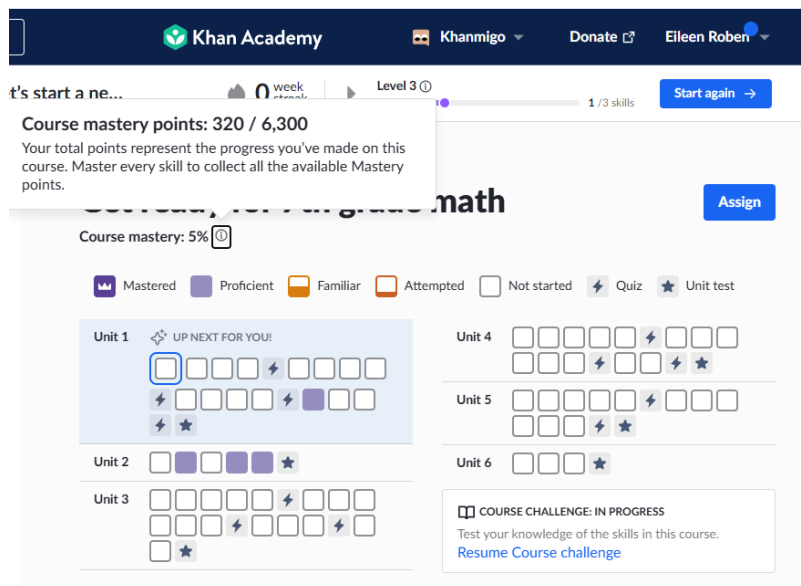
Khan Academy

Khanmigo

Donate

Eileen Roben

t's start a ne...

0 week streak

Level 3

1 /3 skills

Start again →

Course mastery points: 320 / 6,300

Your total points represent the progress you've made on this course. Master every skill to collect all the available Mastery points.

Get ready for 7th grade math

Assign

Course mastery: 5%

Mastered Proficient Familiar Attempted Not started Quiz Unit test

Unit 1

UP NEXT FOR YOU!

Unit 2

Unit 3

Unit 4

Unit 5

Unit 6

COURSE CHALLENGE: IN PROGRESS

Test your knowledge of the skills in this course.

Resume Course challenge